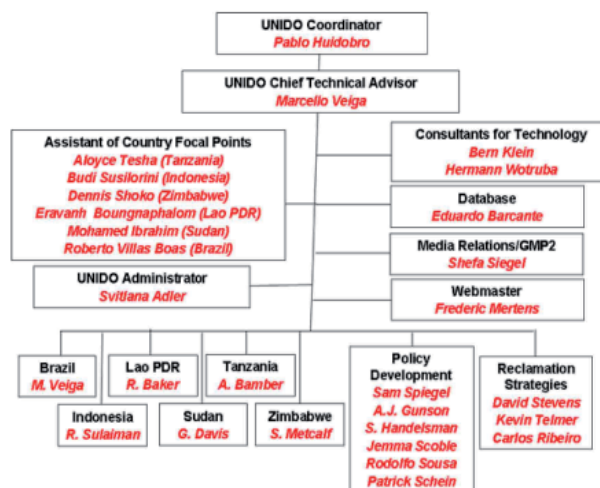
UNIDO Coordinator
Pablo Huidobro

UNIDO Chief Technical Advisor
Marcello Veiga

Assistant of Country Focal Points
Aloyce Tesha (Tanzania)
Budi Susilorini (Indonesia)
Dennis Shoko (Zimbabwe)
Eravanh Boungnaphalom (Lao PDR)
Mohamed Ibrahim (Sudan)
Roberto Villas Boas (Brazil)

Consultants for Technology
Bern Klein
Hermann Wotruba

Database
Eduardo Barcante

Media Relations/GMP2
Shefa Siegel

UNIDO Administrator
Svitlana Adler

Webmaster
Frederic Mertens

Brazil
M. Veiga

Lao PDR
R. Baker

Tanzania
A. Bamber

Indonesia
R. Sulaiman

Sudan
G. Davis

Zimbabwe
S. Metcalf

Policy Development
Sam Spiegel
A.J. Gunson
S. Handelsman
Jemma Scoble
Rodolfo Sousa
Patrick Schein

Reclamation Strategies
David Stevens
Kevin Telmer
Carlos Ribeiro